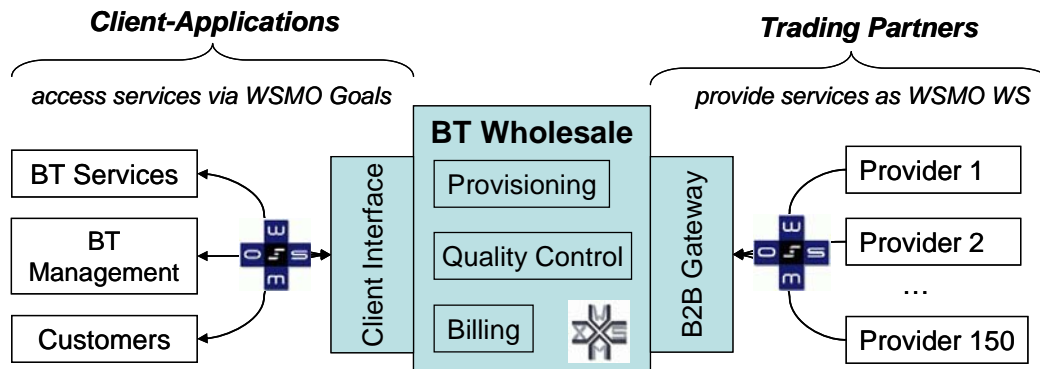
Client-Applications

access services via WSMO Goals

Trading Partners

provide services as WSMO WS

BT Services

BT Management

Customers

Client Interface

BT Wholesale

Provisioning

Quality Control

Billing

B2B Gateway

Provider 1

Provider 2

…

Provider 150